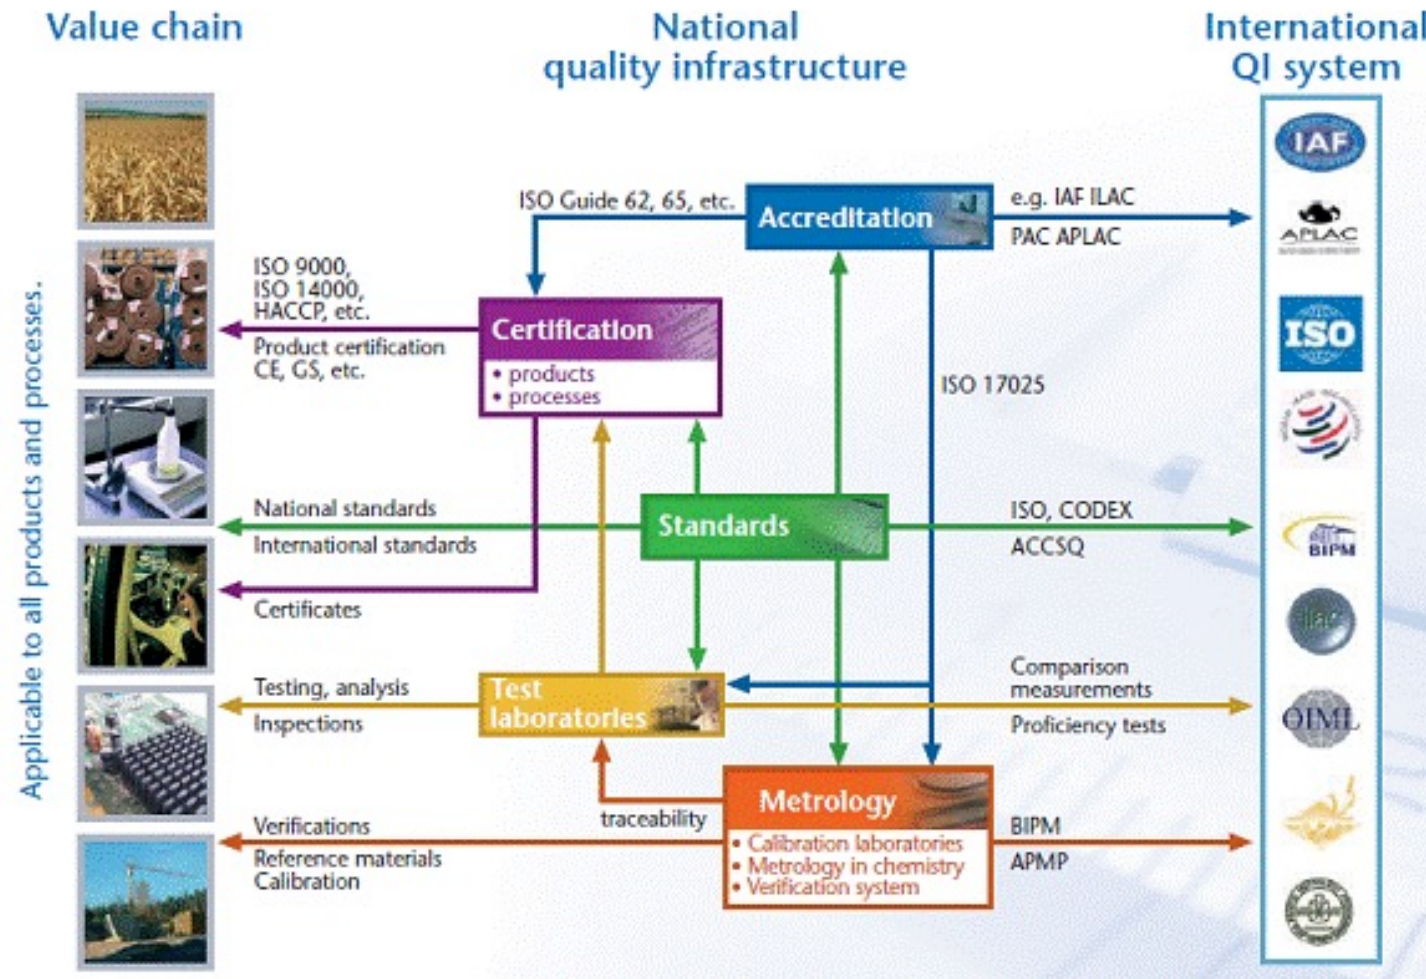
Value chain

National quality infrastructure

International QI system

Applicable to all products and processes.

ISO Guide 62, 65, etc.

Accreditation

e.g. IAF ILAC

PAC APLAC

ISO 9000, ISO 14000, HACCP, etc.

Product certification CE, GS, etc.

Certification
• products
• processes

ISO 17025

National standards

International standards

Standards

ISO, CODEX

ACCSQ

Certificates

Testing, analysis

Inspections

Test laboratories

Comparison measurements

Proficiency tests

traceability

Metrology
• Calibration laboratories
• Metrology in chemistry
• Verification system

Verifications

Reference materials

Calibration

BIPM

APMP

IAF

APLAC

ISO

BIPM

ilac

OIML